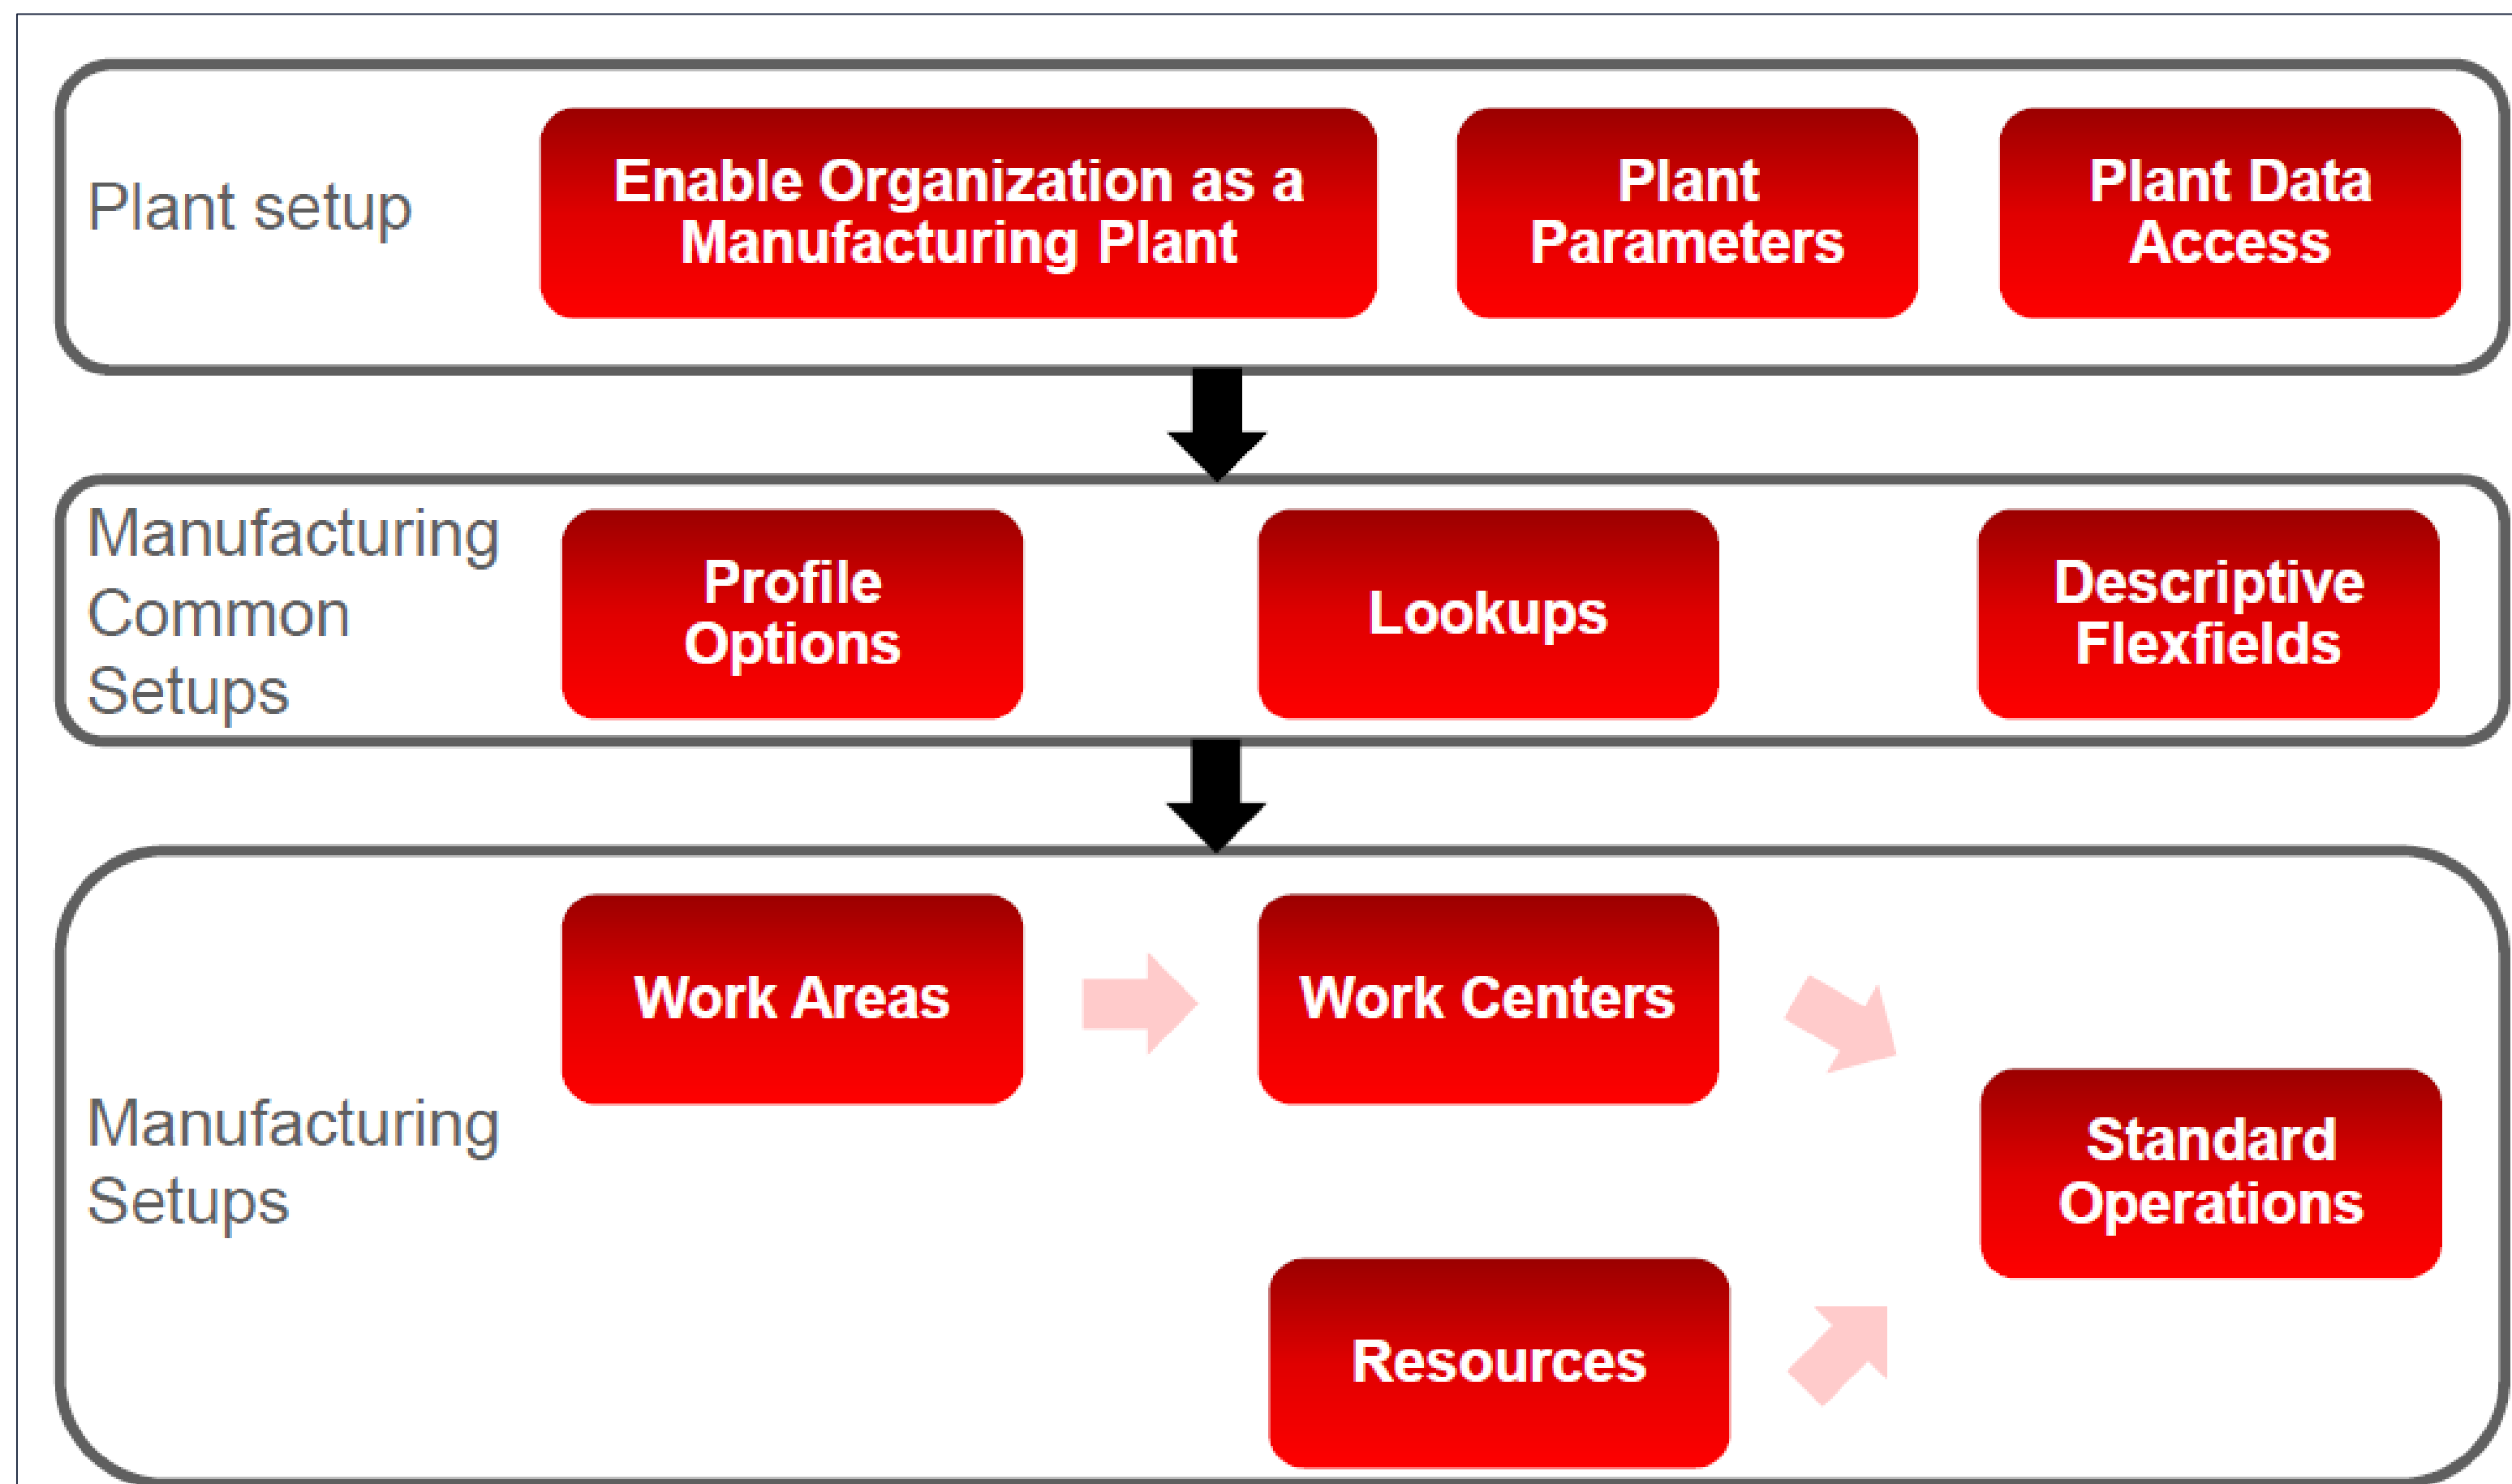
Plant setup

Enable Organization as a Manufacturing Plant

Plant Parameters

Plant Data Access

Manufacturing Common Setups

Profile Options

Lookups

Descriptive Flexfields

Manufacturing Setups

Work Areas

Work Centers

Standard Operations

Resources